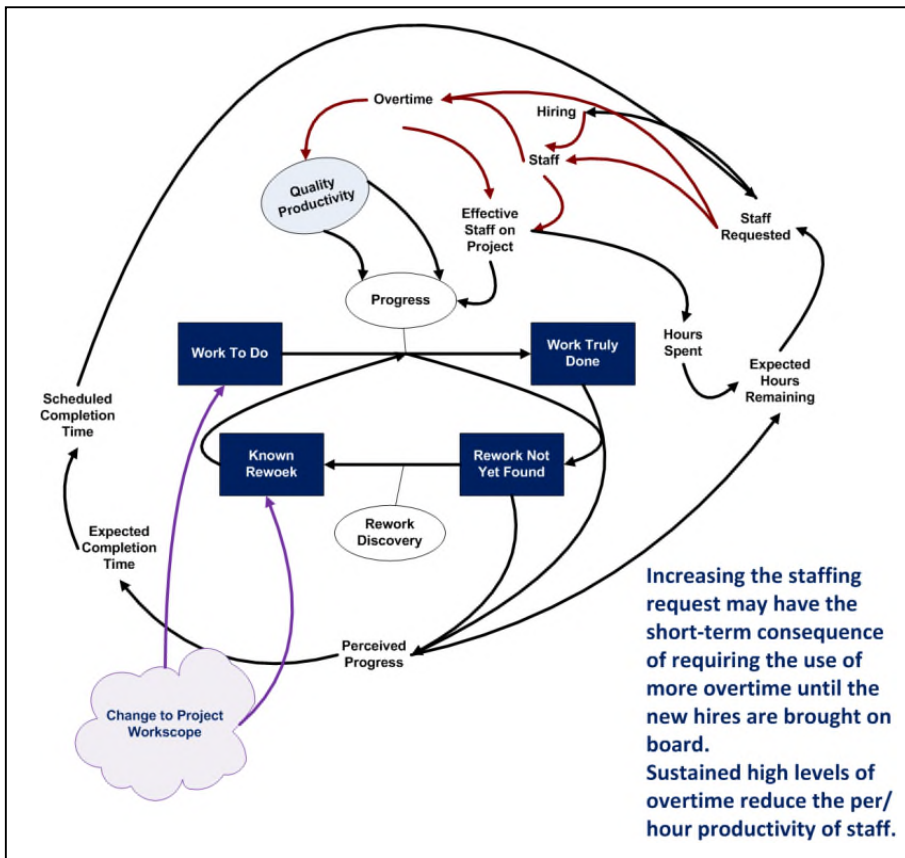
Overtime

Hiring

Staff

Quality Productivity

Effective Staff on Project

Staff Requested

Progress

Work To Do

Work Truly Done

Hours Spent

Expected Hours Remaining

Scheduled Completion Time

Known Rewoek

Rework Not Yet Found

Rework Discovery

Expected Completion Time

Perceived Progress

Change to Project Workscope

Increasing the staffing request may have the short-term consequence of requiring the use of more overtime until the new hires are brought on board.
Sustained high levels of overtime reduce the per/ hour productivity of staff.